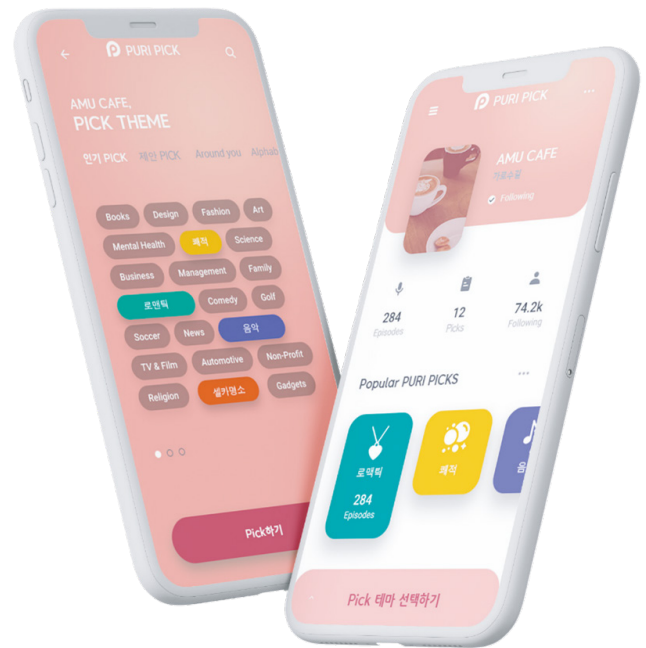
PURI PICK

AMU CAFE,
PICK THEME

인기 PICK 채인 PICK Around you Alphab

Books Design Fashion Art
Mental Health 쾌적 Science
Business Management Family
로맨틱 Comedy Golf
Soccer News 음악
TV & Film Automotive Non-Profit
Religion 셀카명소 Gadgets

Pick하기

PURI PICK

AMU CAFE
가로수길
Following

284
Episodes

12
Picks

74.2k
Following

Popular PURI PICKS

로맨틱
284
Episodes

쾌적

음

Pick 테마 선택하기